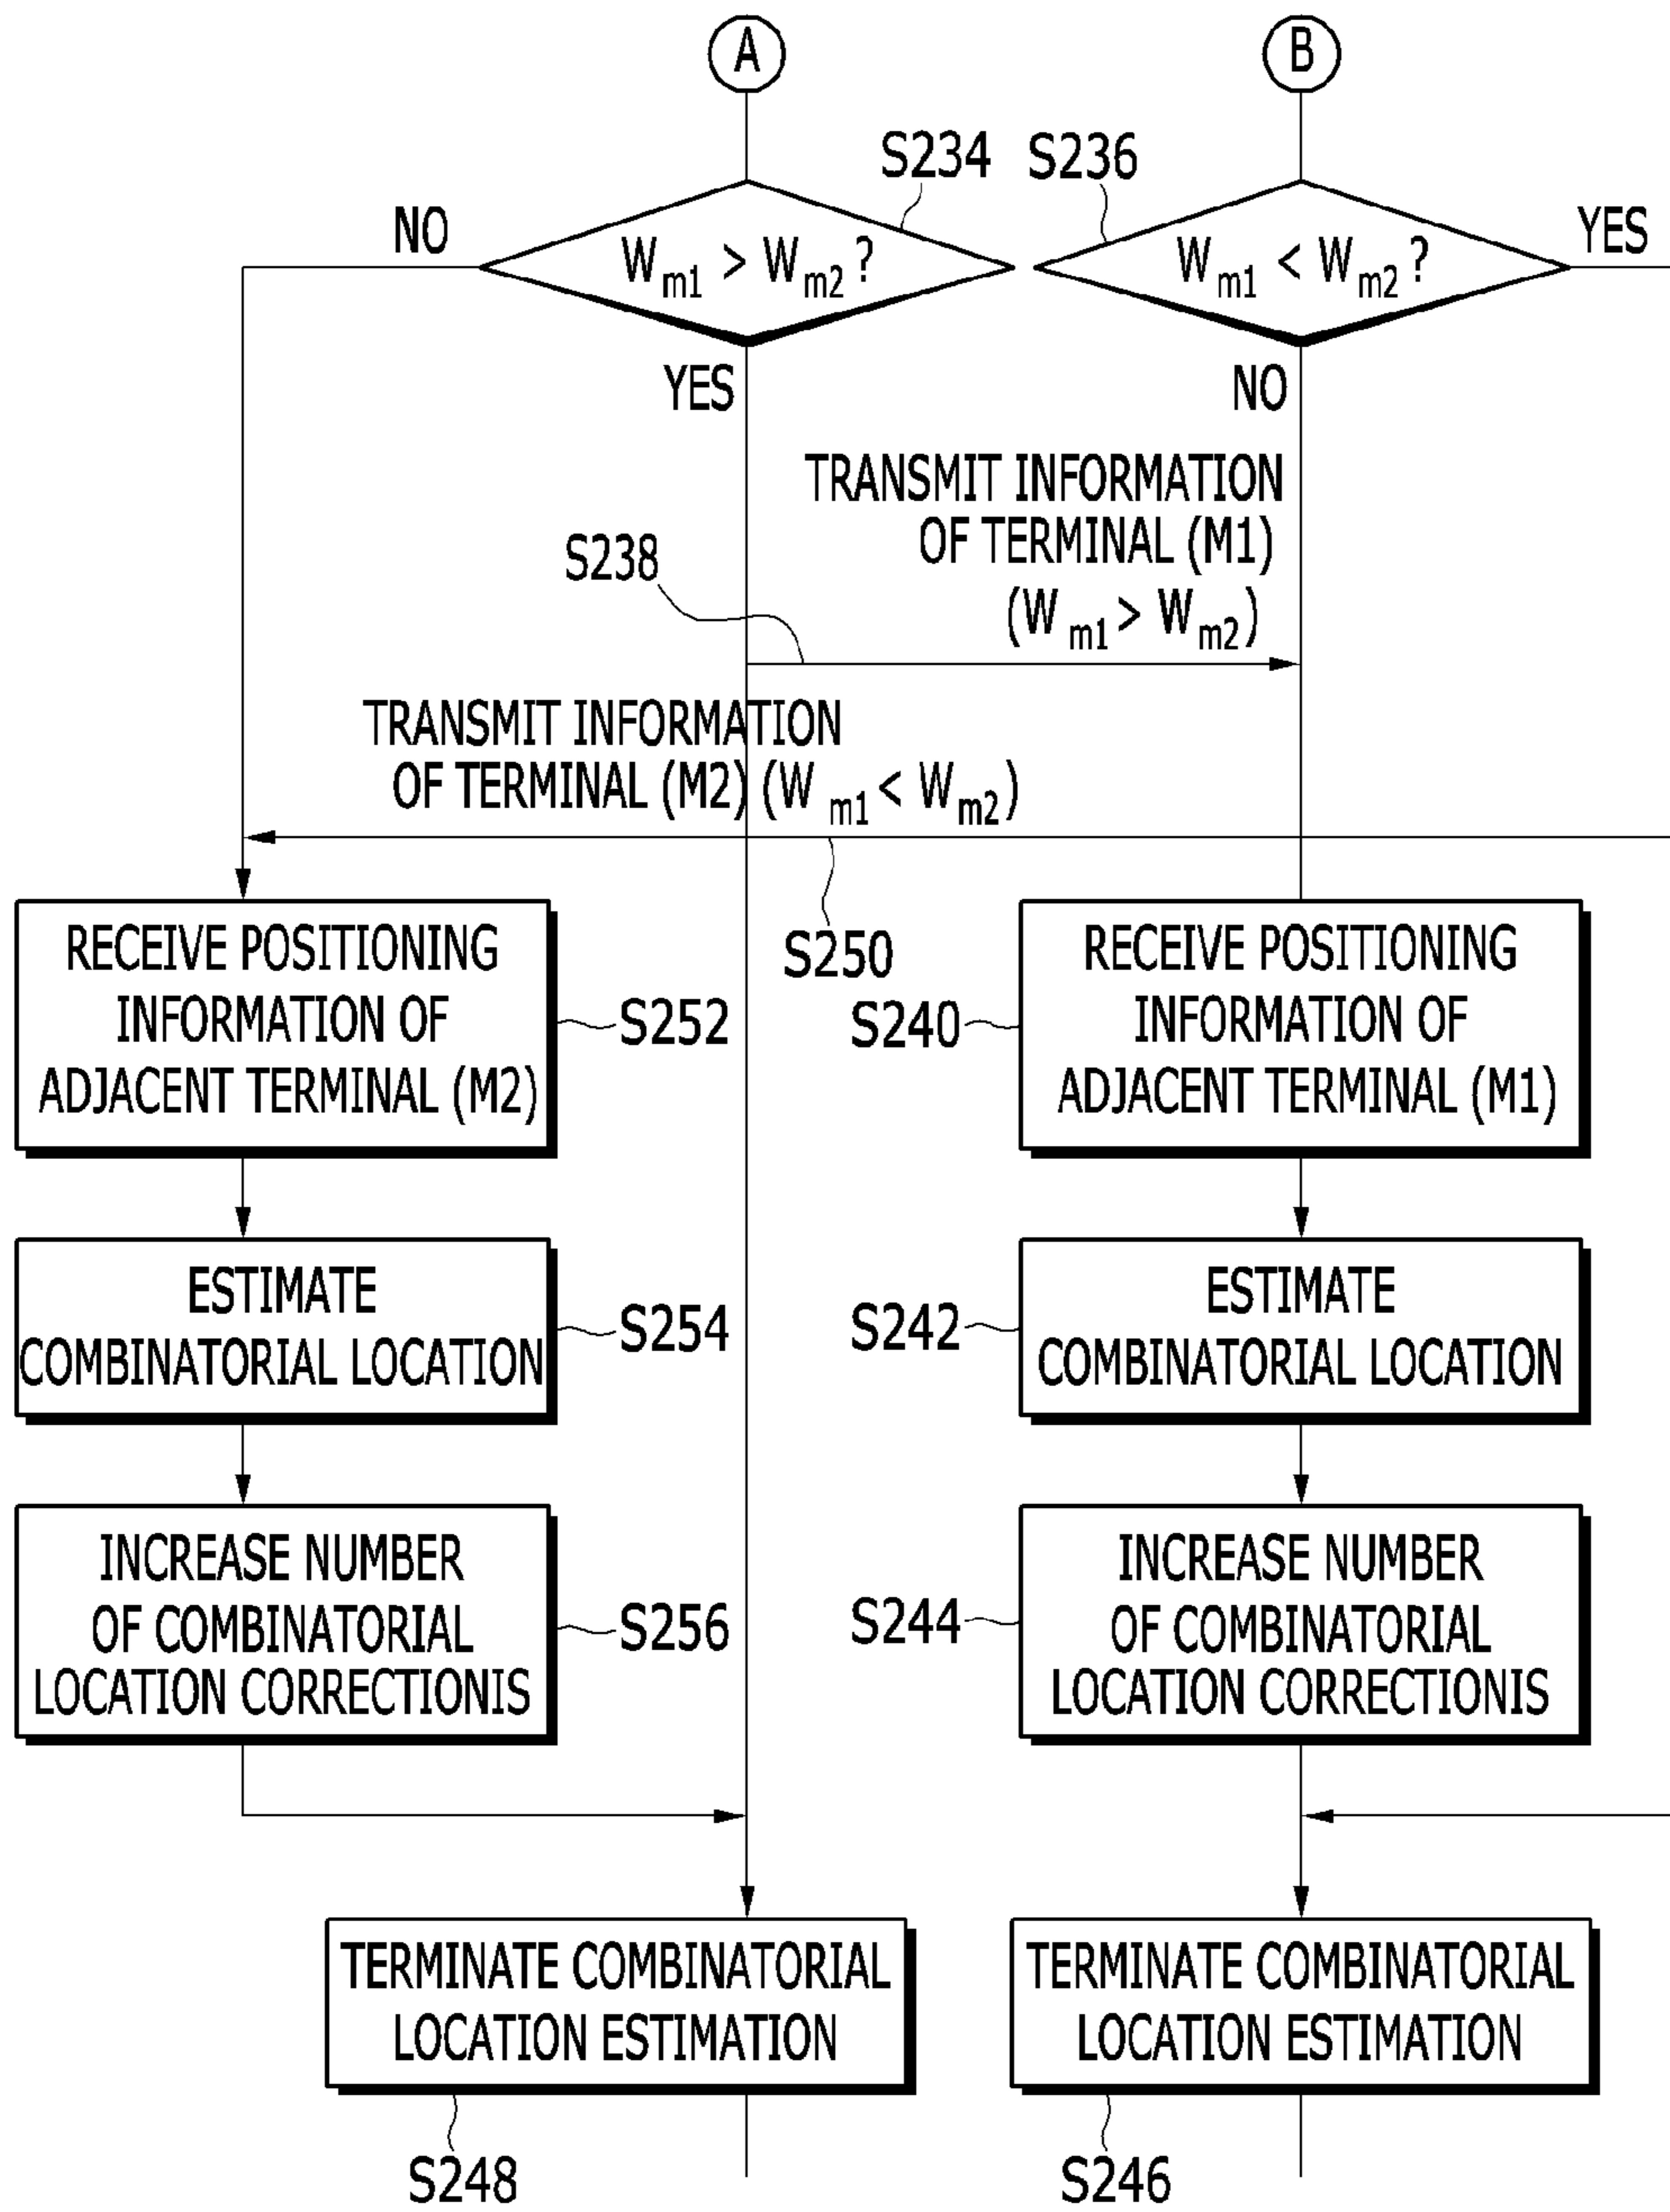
A

B

S234

S236

NO

$W_{m1} > W_{m2}$ ?

$W_{m1} < W_{m2}$ ?

YES

YES

NO

TRANSMIT INFORMATION OF TERMINAL (M1) ($W_{m1} > W_{m2}$)

S238

TRANSMIT INFORMATION OF TERMINAL (M2) ($W_{m1} < W_{m2}$)

S250

RECEIVE POSITIONING INFORMATION OF ADJACENT TERMINAL (M2)

S252

S240

RECEIVE POSITIONING INFORMATION OF ADJACENT TERMINAL (M1)

ESTIMATE COMBINATORIAL LOCATION

S254

S242

ESTIMATE COMBINATORIAL LOCATION

INCREASE NUMBER OF COMBINATORIAL LOCATION CORRECTIONIS

S256

S244

INCREASE NUMBER OF COMBINATORIAL LOCATION CORRECTIONIS

TERMINATE COMBINATORIAL LOCATION ESTIMATION

TERMINATE COMBINATORIAL LOCATION ESTIMATION

S248

S246